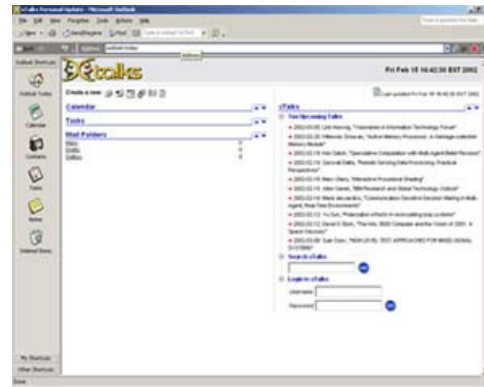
eTalks Personal Update - Microsoft Outlook

File Edit View Favorites Tools Actions Help

Outlook Shortcuts

Outlook Today

Calendar

Contacts

Tasks

Notes

Deleted Items

eTalks

Fri Feb 15 16:42:30 EST 2002

Create a new:

Calendar

Tasks

Mail Folders

Inbox
Drafts
Outbox

eTalks

Ten Upcoming Talks

Search eTalks

Login to eTalks

User name

Password

My Shortcuts

Other Shortcuts

Done